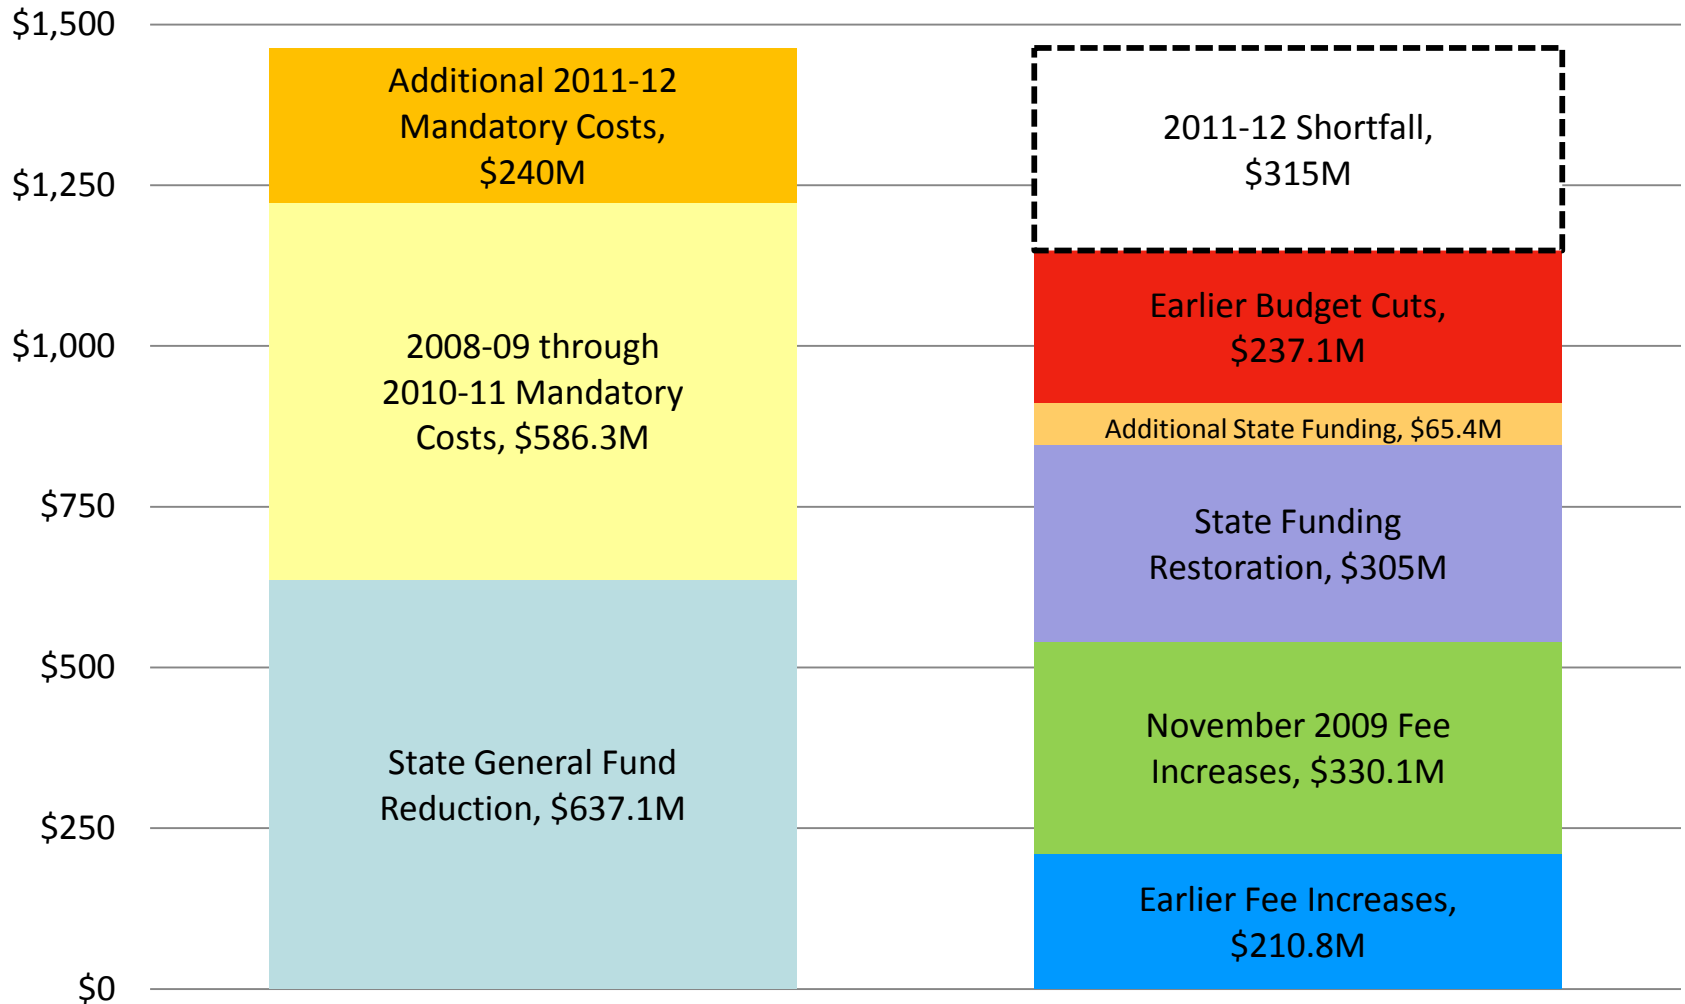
$1,500
$1,250
$1,000
$750
$500
$250
$0

Additional 2011-12 Mandatory Costs, $240M

2008-09 through 2010-11 Mandatory Costs, $586.3M

State General Fund Reduction, $637.1M

2011-12 Shortfall, $315M

Earlier Budget Cuts, $237.1M

Additional State Funding, $65.4M

State Funding Restoration, $305M

November 2009 Fee Increases, $330.1M

Earlier Fee Increases, $210.8M